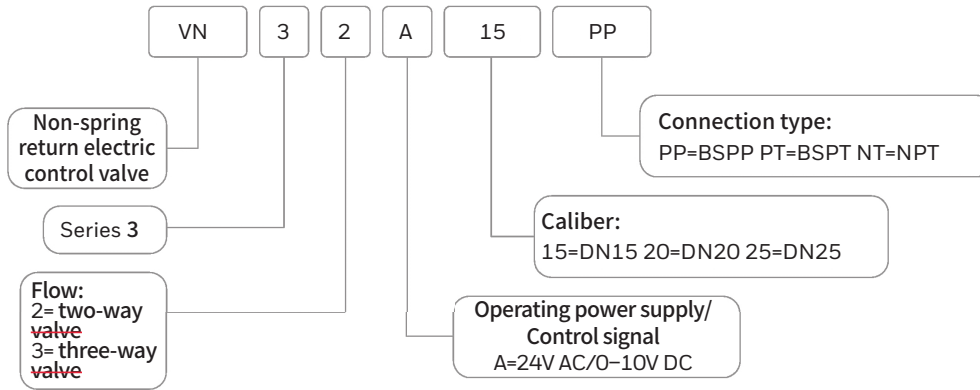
VN

3

2

A

15

PP

Non-spring return electric control valve

Series 3

Flow:
2= two-way valve
3= three-way valve

Operating power supply/ Control signal
A=24V AC/0−10V DC

Caliber:
15=DN15 20=DN20 25=DN25

Connection type:
PP=BSPP PT=BSPT NT=NPT